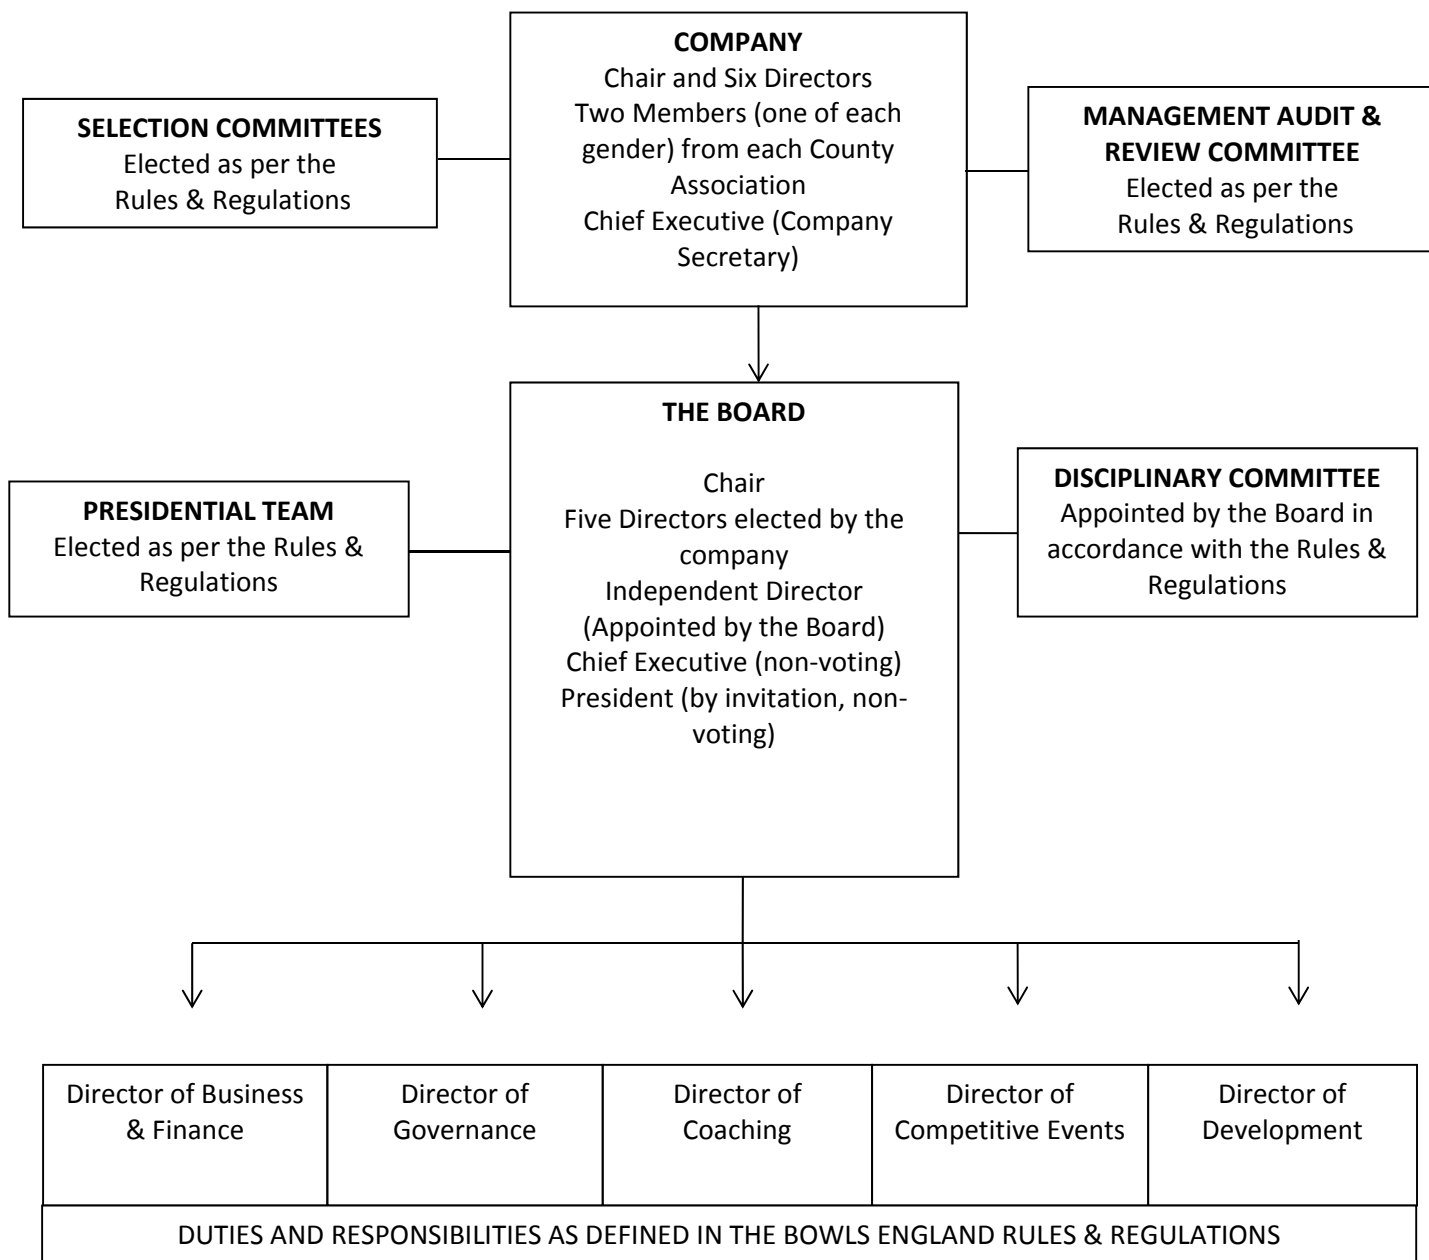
**SELECTION COMMITTEES**
Elected as per the Rules & Regulations

**COMPANY**
Chair and Six Directors
Two Members (one of each gender) from each County Association
Chief Executive (Company Secretary)

**MANAGEMENT AUDIT & REVIEW COMMITTEE**
Elected as per the Rules & Regulations

**PRESIDENTIAL TEAM**
Elected as per the Rules & Regulations

**THE BOARD**

Chair
Five Directors elected by the company
Independent Director (Appointed by the Board)
Chief Executive (non-voting)
President (by invitation, non-voting)

**DISCIPLINARY COMMITTEE**
Appointed by the Board in accordance with the Rules & Regulations

| Director of Business & Finance | Director of Governance | Director of Coaching | Director of Competitive Events | Director of Development |
|---|---|---|---|---|

DUTIES AND RESPONSIBILITIES AS DEFINED IN THE BOWLS ENGLAND RULES & REGULATIONS